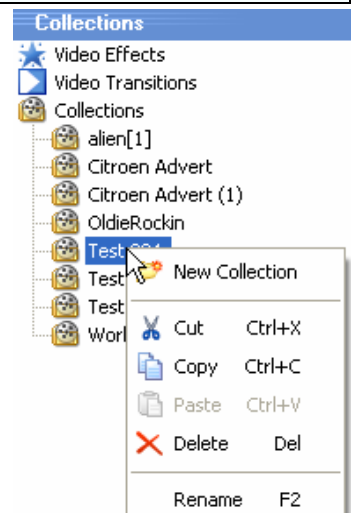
Collections
Video Effects
Video Transitions
Collections
alien[1]
Citroen Advert
Citroen Advert (1)
OldieRockin
Test 004
Test
Test
Worl
New Collection
Cut Ctrl+X
Copy Ctrl+C
Paste Ctrl+V
Delete Del
Rename F2